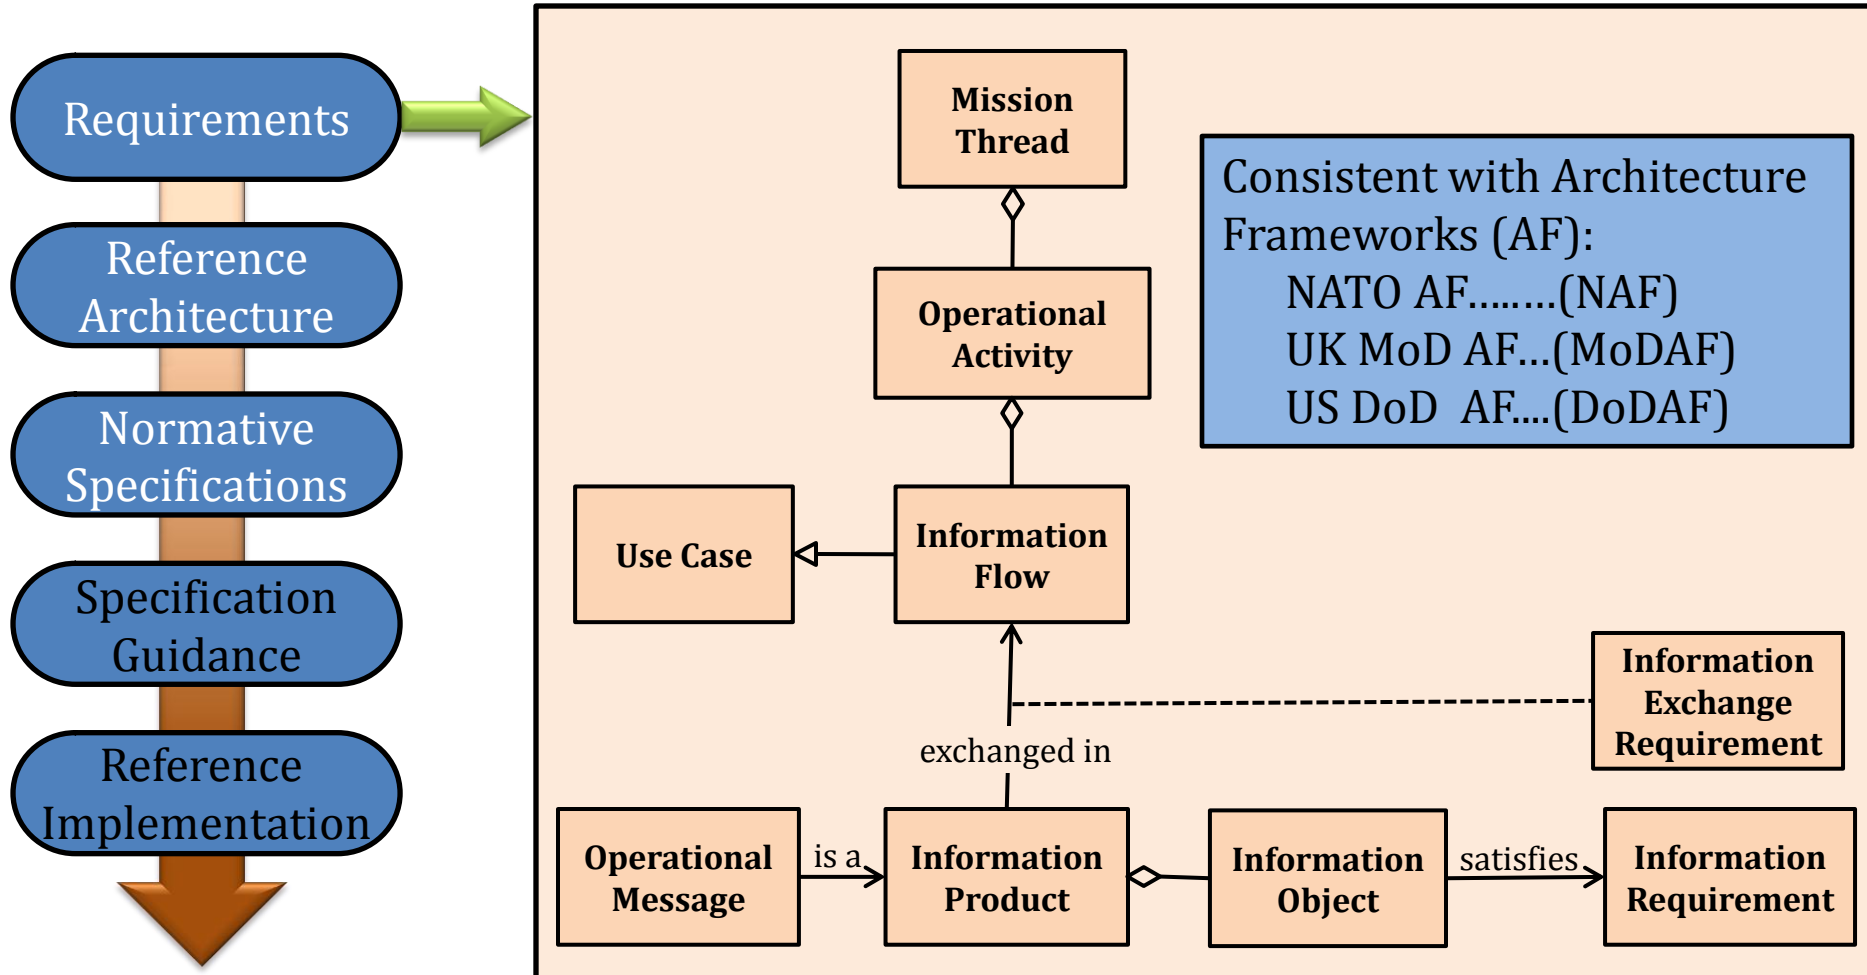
Requirements

Reference Architecture

Normative Specifications

Specification Guidance

Reference Implementation

Mission Thread

Operational Activity

Consistent with Architecture Frameworks (AF):
NATO AF……..(NAF)
UK MoD AF…(MoDAF)
US DoD AF….(DoDAF)

Use Case

Information Flow

Information Exchange Requirement

exchanged in

Operational Message

is a

Information Product

Information Object

satisfies

Information Requirement